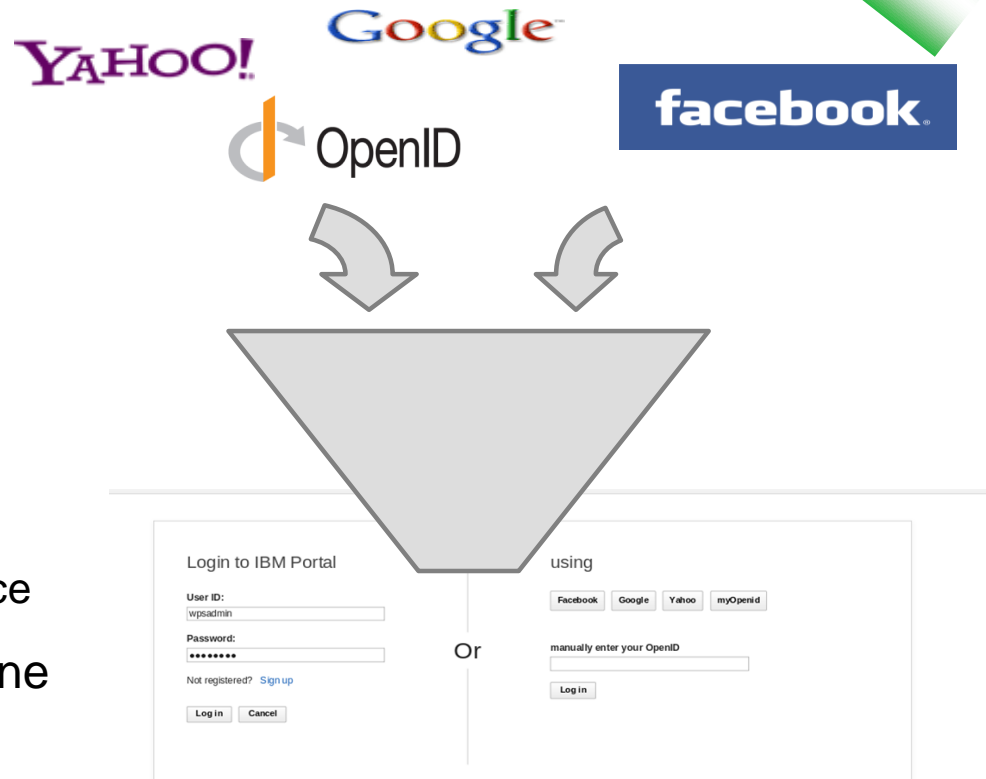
YAHOO!

Google

facebook.

OpenID

ce

ne

Login to IBM Portal

User ID:
wpsadmin

Password:
••••••••

Not registered? Sign up

Log in Cancel

Or

using

Facebook Google Yahoo myOpenid

manually enter your OpenID

Log in